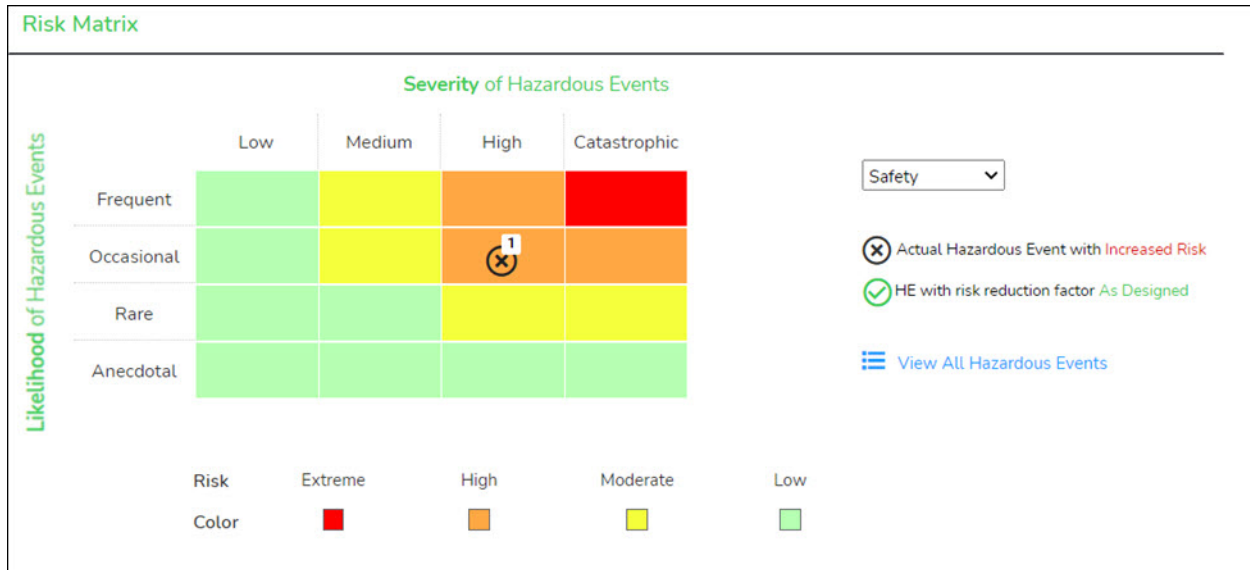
Risk Matrix

Severity of Hazardous Events

Likelihood of Hazardous Events

| | Low | Medium | High | Catastrophic |
|---|---|---|---|---|
| Frequent | | | | |
| Occasional | | | 1 | |
| Rare | | | | |
| Anecdotal | | | | |

Safety

Actual Hazardous Event with Increased Risk

HE with risk reduction factor As Designed

View All Hazardous Events

| Risk | Extreme | High | Moderate | Low |
|---|---|---|---|---|
| Color | | | | |